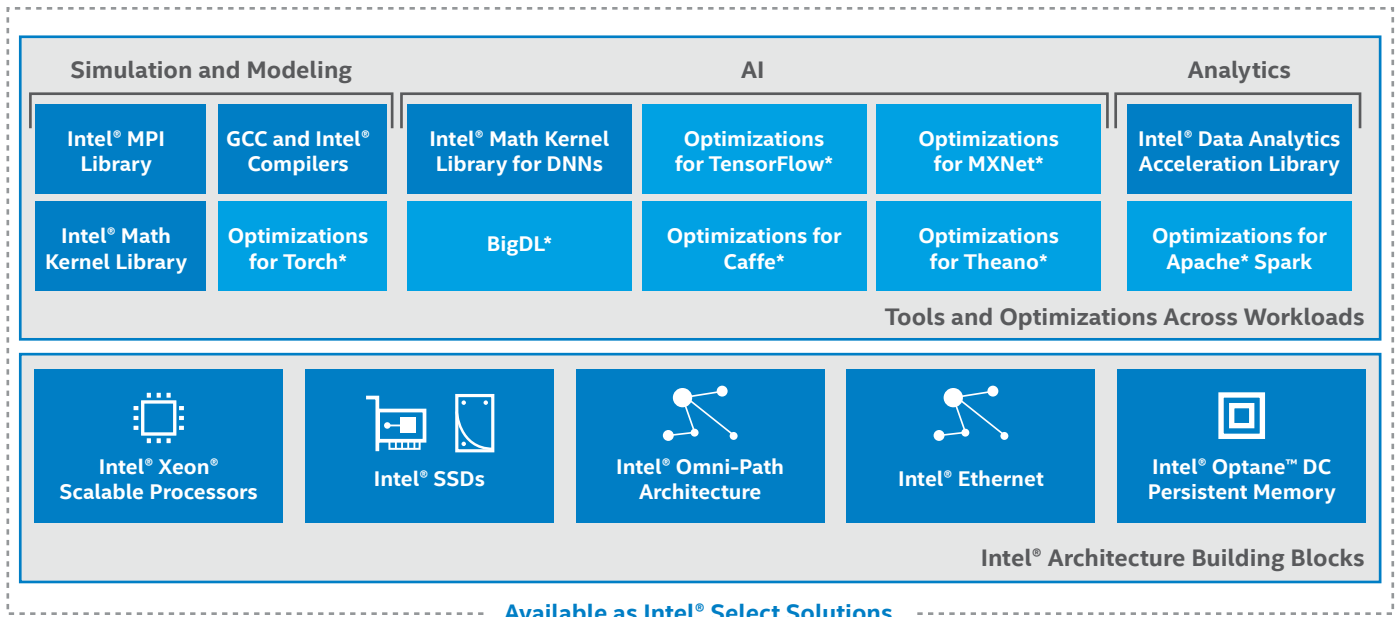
Simulation and Modeling

AI

Analytics

Intel® MPI Library

GCC and Intel® Compilers

Intel® Math Kernel Library for DNNs

Optimizations for TensorFlow*

Optimizations for MXNet*

Intel® Data Analytics Acceleration Library

Intel® Math Kernel Library

Optimizations for Torch*

BigDL*

Optimizations for Caffe*

Optimizations for Theano*

Optimizations for Apache* Spark

Tools and Optimizations Across Workloads

Intel® Xeon® Scalable Processors

Intel® SSDs

Intel® Omni-Path Architecture

Intel® Ethernet

Intel® Optane™ DC Persistent Memory

Intel® Architecture Building Blocks

Available as Intel® Select Solutions